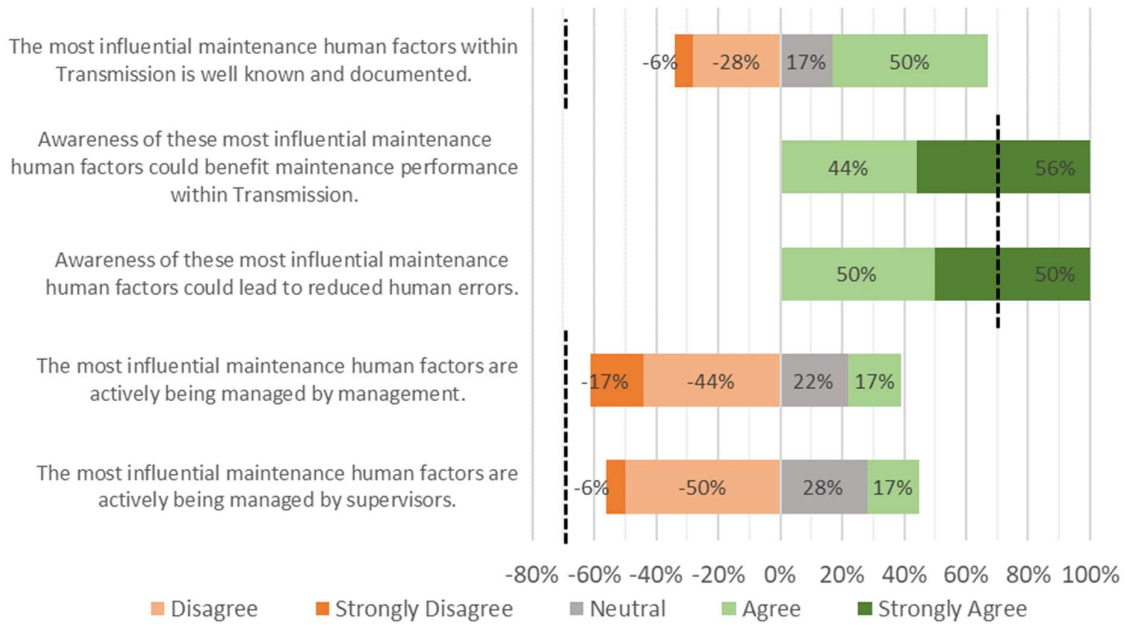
The most influential maintenance human factors within Transmission is well known and documented.

-6% -28% 17% 50%

Awareness of these most influential maintenance human factors could benefit maintenance performance within Transmission.

44% 56%

Awareness of these most influential maintenance human factors could lead to reduced human errors.

50% 50%

The most influential maintenance human factors are actively being managed by management.

-17% -44% 22% 17%

The most influential maintenance human factors are actively being managed by supervisors.

-6% -50% 28% 17%

-80% -60% -40% -20% 0% 20% 40% 60% 80% 100%

Disagree Strongly Disagree Neutral Agree Strongly Agree